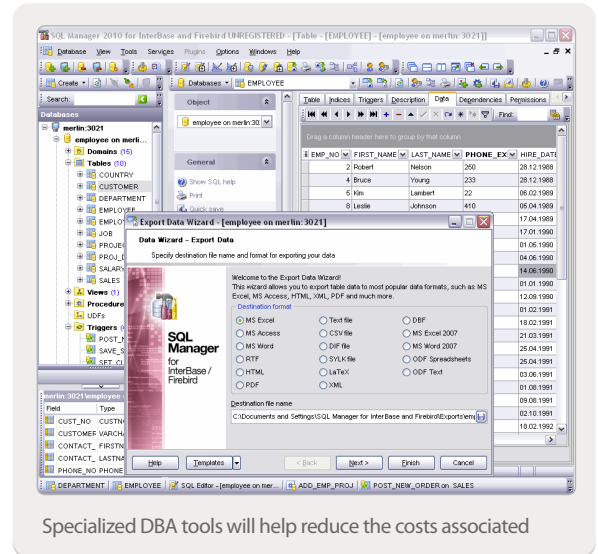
SQL Manager 2010 for InterBase and Firebird UNREGISTERED - [Table - [EMPLOYEE] - [employee on merlin:3021]]

Database View Tools Services Plugins Options Windows Help

Create

Databases EMPLOYEE

Search:

Databases

merlin:3021
employee on merli...
Domains (15)
Tables (10)
COUNTRY
CUSTOMER
DEPARTMENT
EMPLOYEE
EMPLOY
JOB
PROJEC
PROJ_D
SALARY
SALES
Views (1)
Procedure
UDFs
Triggers
POST_N
SAVE_S
SET_CU

Object

employee on merlin:30

General

Show SQL help
Print
Quick save

Table Indices Triggers Description Data Dependencies Permissions

Find:

Drag a column header here to group by that column

| EMP_NO | FIRST_NAME | LAST_NAME | PHONE_EXT | HIRE_DATE |
|---|---|---|---|---|
| 2 | Robert | Nelson | 250 | 28.12.1988 |
| 4 | Bruce | Young | 233 | 28.12.1988 |
| 5 | Kim | Lambert | 22 | 06.02.1989 |
| 8 | Leslie | Johnson | 410 | 05.04.1989 |
| | | | | 17.04.1989 |
| | | | | 17.01.1990 |
| | | | | 01.05.1990 |
| | | | | 04.06.1990 |
| | | | | 14.06.1990 |
| | | | | 01.01.1990 |
| | | | | 12.09.1990 |
| | | | | 01.02.1991 |
| | | | | 18.02.1991 |
| | | | | 21.03.1991 |
| | | | | 25.04.1991 |
| | | | | 25.04.1991 |
| | | | | 03.06.1991 |
| | | | | 01.08.1991 |
| | | | | 09.08.1991 |
| | | | | 02.10.1991 |
| | | | | 18.02.1992 |

merlin:3021\employee

| Field | Type |
|---|---|
| CUST_NO | CUSTNO |
| CUSTOMER | VARCHA |
| CONTACT_FIRSTN | |
| CONTACT_LASTNA | |
| PHONE_NO | PHONE |

Export Data Wizard - [employee on merlin:3021]

Data Wizard - Export Data

Specify destination file name and format for exporting your data

SQL Manager for InterBase / Firebird

Welcome to the Export Data Wizard!
This wizard allows you to export table data to most popular data formats, such as MS Excel, MS Access, HTML, XML, PDF and much more.

Destination format

MS Excel
MS Access
MS Word
RTF
HTML
PDF
Text file
CSV file
DIF file
SYLK file
LaTeX
XML
DBF
MS Excel 2007
MS Word 2007
ODF Spreadsheets
ODF Text

Destination file name

C:\Documents and Settings\SQL Manager for InterBase and Firebird\Exports\em

Help Templates < Back Next > Finish Cancel

DEPARTMENT EMPLOYEE SQL Editor - [employee on mer... ADD_EMP_PROJ POST_NEW_ORDER on SALES

Specialized DBA tools will help reduce the costs associated